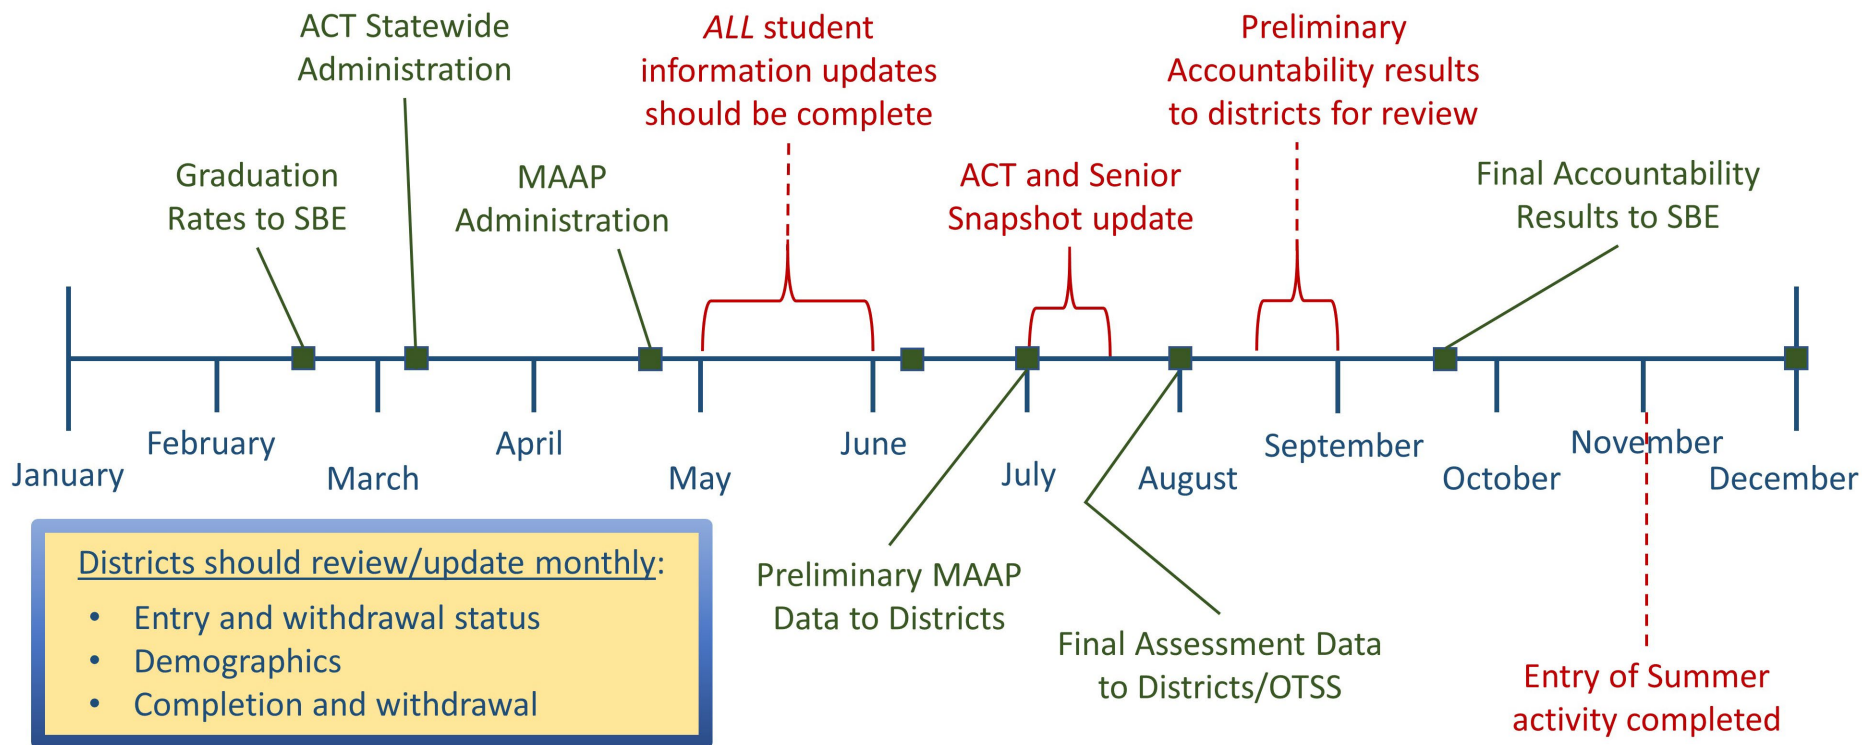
ACT Statewide Administration

*ALL* student information updates should be complete

Preliminary Accountability results to districts for review

Graduation Rates to SBE

MAAP Administration

ACT and Senior Snapshot update

Final Accountability Results to SBE

January

February

March

April

May

June

July

August

September

October

November

December

Districts should review/update monthly:

- Entry and withdrawal status
- Demographics
- Completion and withdrawal

Preliminary MAAP Data to Districts

Final Assessment Data to Districts/OTSS

Entry of Summer activity completed